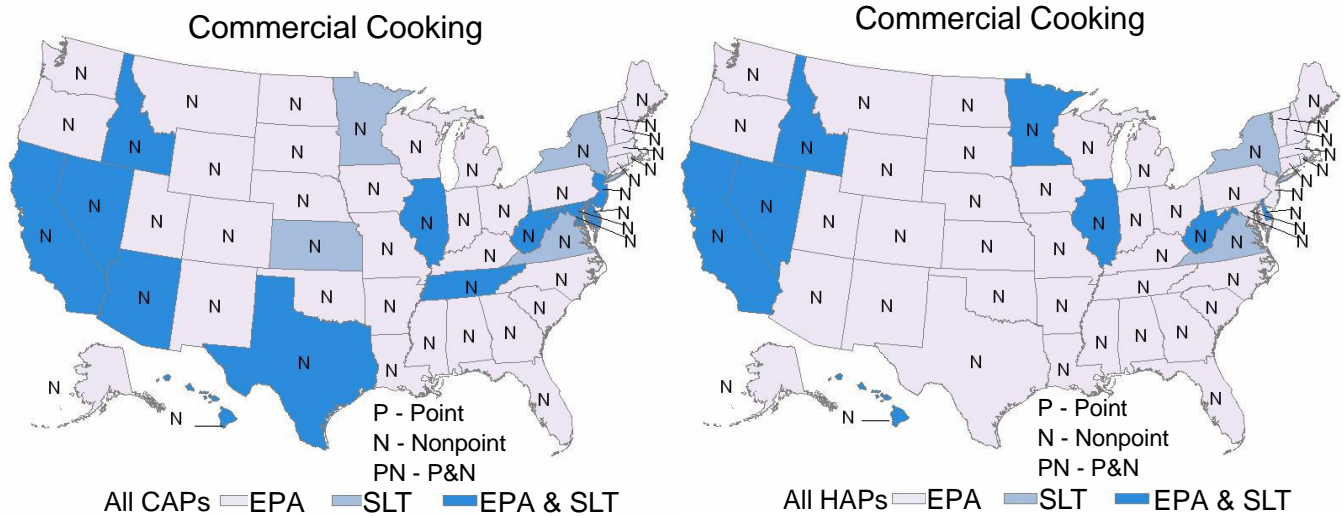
Commercial Cooking

N N N N N N N N N N N N N N N N N N N N N N N N N N N N N N N N N N N N N N N N N N N N N N N N N N N

P - Point
N - Nonpoint
PN - P&N

All CAPs EPA SLT EPA & SLT

Commercial Cooking

N N N N N N N N N N N N N N N N N N N N N N N N N N N N N N N N N N N N N N N N N N N N N N N N N N N

P - Point
N - Nonpoint
PN - P&N

All HAPs EPA SLT EPA & SLT